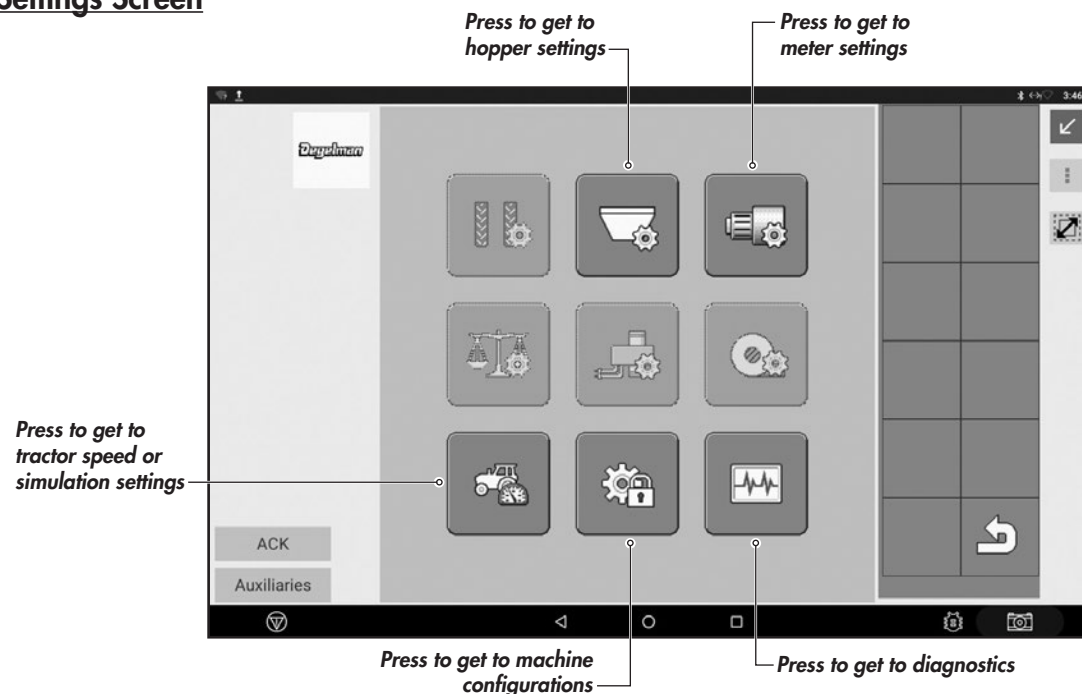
Settings Screen

Press to get to hopper settings

Press to get to meter settings

3:46

Degelman

Press to get to tractor speed or simulation settings

ACK

Auxiliaries

Press to get to machine configurations

Press to get to diagnostics